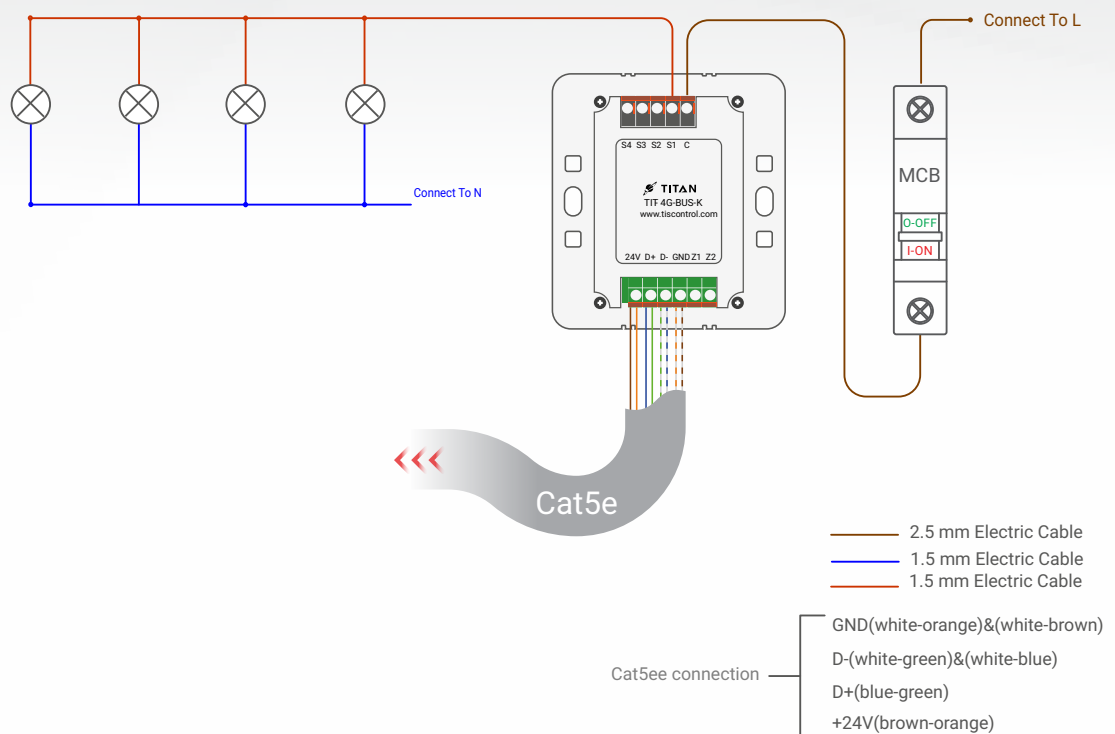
Connect To L

Connect To N

S4 S3 S2 S1 C

TITAN
TIT-4G-BUS-K
www.tiscontrol.com

24V D+ D- GND Z1 Z2

MCB

O-OFF

I-ON

Cat5e

2.5 mm Electric Cable
1.5 mm Electric Cable
1.5 mm Electric Cable

Cat5ee connection

GND(white-orange)&(white-brown)
D-(white-green)&(white-blue)
D+(blue-green)
+24V(brown-orange)